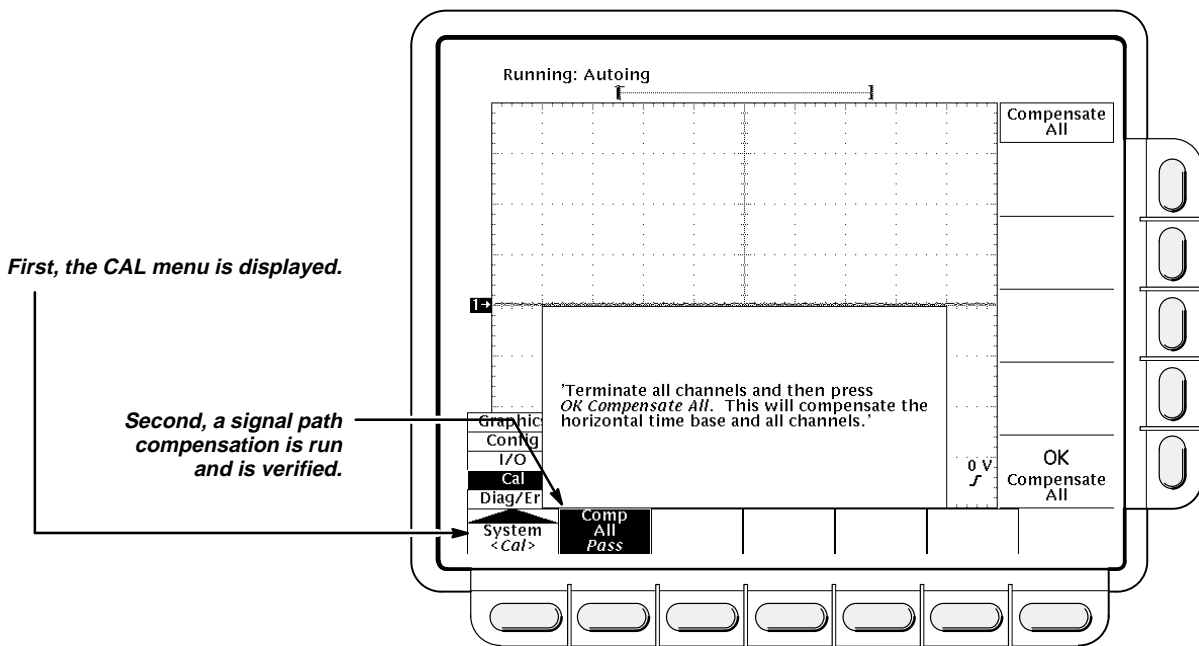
First, the CAL menu is displayed.

Second, a signal path compensation is run and is verified.

Running: Autoing

Compensate All

1→

'Terminate all channels and then press *OK Compensate All*. This will compensate the horizontal time base and all channels.'

Graphic
Config
I/O
Cal
Diag/Er

0 V
$\int$

OK
Compensate
All

System
<Cal>

Comp
All
*Pass*